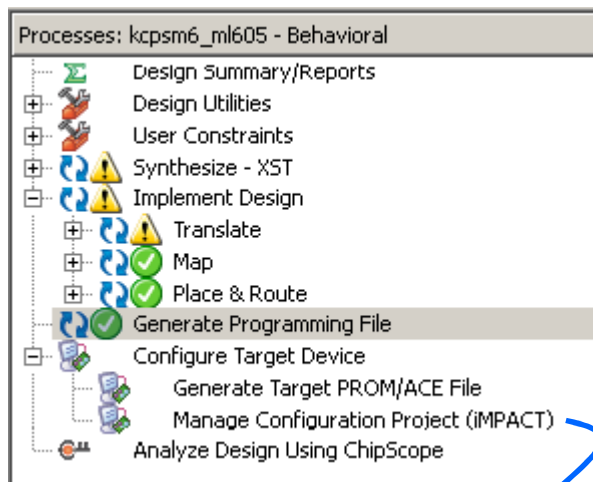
Processes: kcpsm6_ml605 - Behavioral

Design Summary/Reports
Design Utilities
User Constraints
Synthesize - XST
Implement Design
Translate
Map
Place & Route
Generate Programming File
Configure Target Device
Generate Target PROM/ACE File
Manage Configuration Project (iMPACT)
Analyze Design Using ChipScope